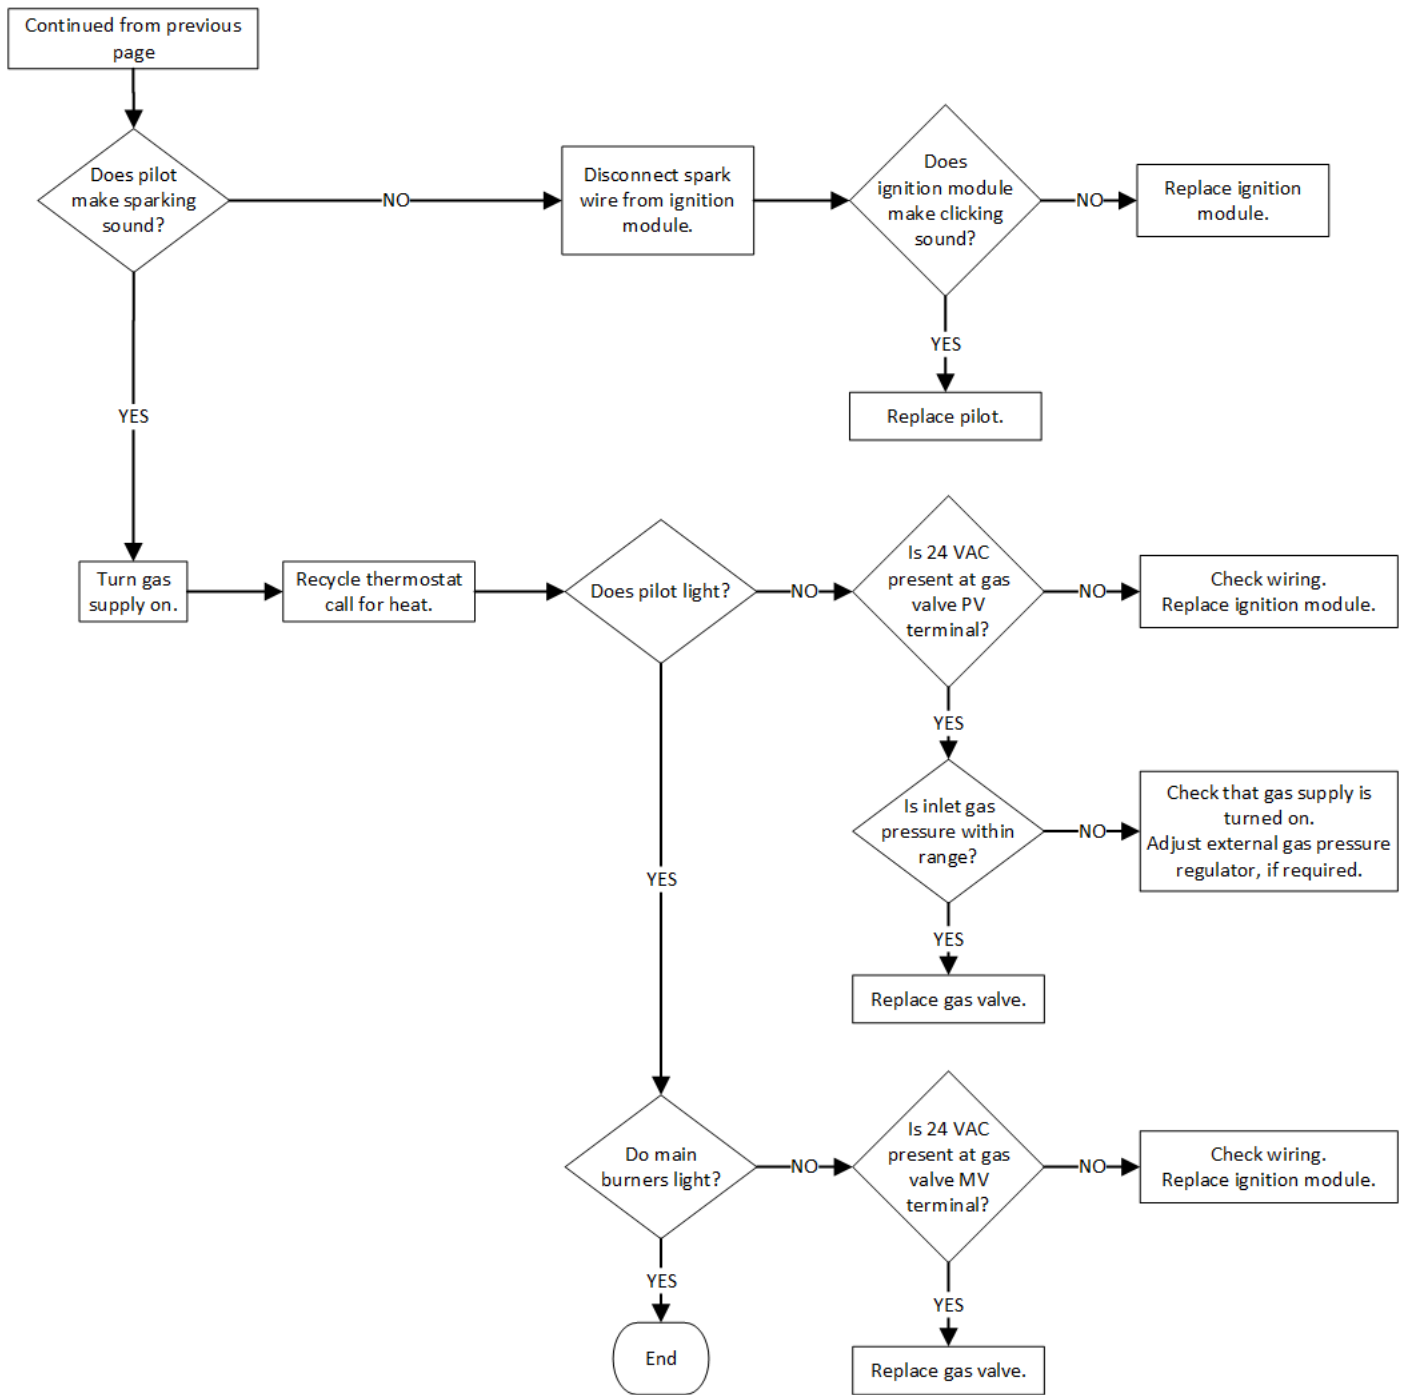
Continued from previous page

Does pilot make sparking sound?

NO

Disconnect spark wire from ignition module.

Does ignition module make clicking sound?

NO

Replace ignition module.

YES

Replace pilot.

YES

Turn gas supply on.

Recycle thermostat call for heat.

Does pilot light?

NO

Is 24 VAC present at gas valve PV terminal?

NO

Check wiring. Replace ignition module.

YES

Is inlet gas pressure within range?

NO

Check that gas supply is turned on. Adjust external gas pressure regulator, if required.

YES

Replace gas valve.

YES

Do main burners light?

NO

Is 24 VAC present at gas valve MV terminal?

NO

Check wiring. Replace ignition module.

YES

Replace gas valve.

YES

End